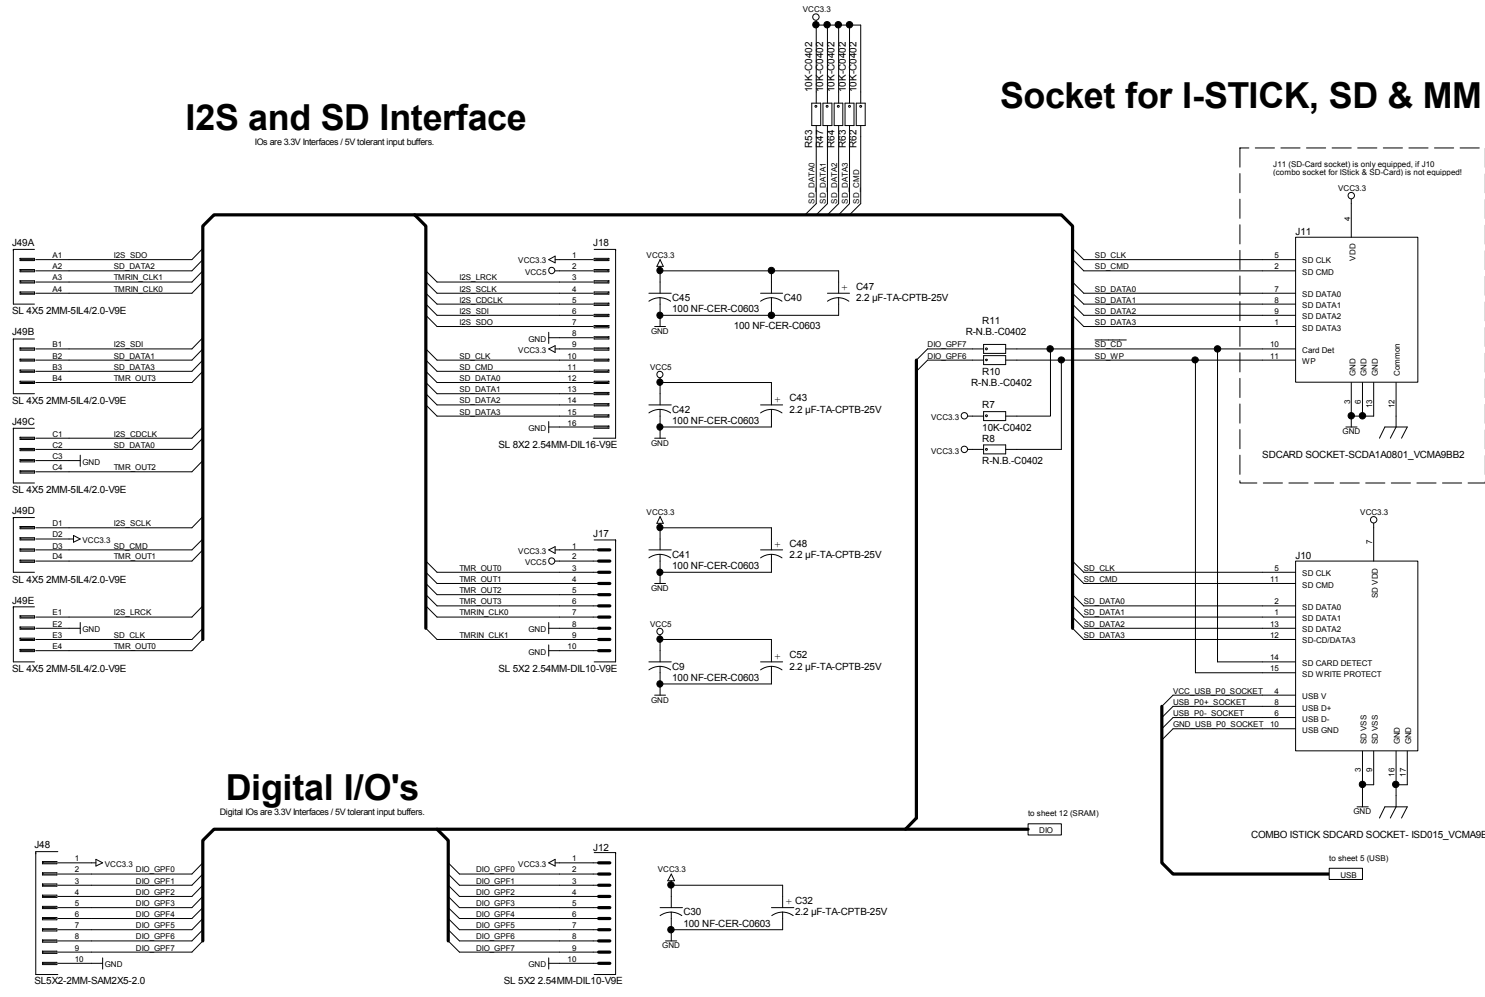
VCC3.3

10K-C0402 10K-C0402 10K-C0402 10K-C0402 10K-C0402

R53 R47 R64 R63 R62

SD_DATA0 SD_DATA1 SD_DATA2 SD_DATA3 SD_CMD

I2S and SD Interface
IOs are 3.3V Interfaces / 5V tolerant input buffers.

Socket for I-STICK, SD & MM

J11 (SD-Card socket) is only equipped, if J10 (combo socket for IStick & SD-Card) is not equipped!

J49A
A1 I2S_SDO
A2 SD_DATA2
A3 TMRIN_CLK1
A4 TMRIN_CLK0
SL 4X5 2MM-5IL4/2.0-V9E

J49B
B1 I2S_SDI
B2 SD_DATA1
B3 SD_DATA3
B4 TMR_OUT3
SL 4X5 2MM-5IL4/2.0-V9E

J49C
C1 I2S_CDCLK
C2 SD_DATA0
C3 GND
C4 TMR_OUT2
SL 4X5 2MM-5IL4/2.0-V9E

J49D
D1 I2S_SCLK
D2 VCC3.3
D3 SD_CMD
D4 TMR_OUT1
SL 4X5 2MM-5IL4/2.0-V9E

J49E
E1 I2S_LRCK
E2 GND
E3 SD_CLK
E4 TMR_OUT0
SL 4X5 2MM-5IL4/2.0-V9E

J18
VCC3.3 1
VCC5 2
I2S_LRCK 3
I2S_SCLK 4
I2S_CDCLK 5
I2S_SDI 6
I2S_SDO 7
GND 8
VCC3.3 9
SD_CLK 10
SD_CMD 11
SD_DATA0 12
SD_DATA1 13
SD_DATA2 14
SD_DATA3 15
GND 16
SL 8X2 2.54MM-DIL16-V9E

VCC3.3
C45 100 NF-CER-C0603
C40 100 NF-CER-C0603
C47 2.2 µF-TA-CPTB-25V
GND

VCC5
C42 100 NF-CER-C0603
C43 2.2 µF-TA-CPTB-25V
GND

R11 R-N.B.-C0402
DIO_GPF7
DIO_GPF6
R10 R-N.B.-C0402
R7 10K-C0402
VCC3.3
R8 R-N.B.-C0402
VCC3.3

VCC3.3
J11
SD_CLK 5 SD CLK
SD_CMD 6 SD CMD
SD_DATA0 7 SD DATA0
SD_DATA1 8 SD DATA1
SD_DATA2 9 SD DATA2
SD_DATA3 1 SD DATA3
SD_CD 10 Card Det
SD_WP 11 WP
4 VDD
GND GND GND Common
3 6 13 12
GND
SDCARD SOCKET-SCDA1A0801_VCMA9BB2

J17
VCC3.3 1
VCC5 2
TMR_OUT0 3
TMR_OUT1 4
TMR_OUT2 5
TMR_OUT3 6
TMRIN_CLK0 7
GND 8
TMRIN_CLK1 9
GND 10
SL 5X2 2.54MM-DIL10-V9E

VCC3.3
C41 100 NF-CER-C0603
C48 2.2 µF-TA-CPTB-25V
GND

VCC5
C9 100 NF-CER-C0603
C52 2.2 µF-TA-CPTB-25V
GND

VCC3.3
J10
7 SD VDD
SD_CLK 5 SD CLK
SD_CMD 11 SD CMD
SD_DATA0 2 SD DATA0
SD_DATA1 1 SD DATA1
SD_DATA2 13 SD DATA2
SD_DATA3 12 SD-CD/DATA3
14 SD CARD DETECT
15 SD WRITE PROTECT
VCC_USB_P0_SOCKET 4 USB V
USB_P0+_SOCKET 8 USB D+
USB_P0-_SOCKET 6 USB D-
GND_USB_P0_SOCKET 10 USB GND
SD VSS SD VSS GND GND
3 9 16 17
GND
COMBO ISTICK SDCARD SOCKET- ISD015_VCMA9E

Digital I/O's
Digital IOs are 3.3V Interfaces / 5V tolerant input buffers.

to sheet 12 (SRAM)
DIO

to sheet 5 (USB)
USB

J48
1 VCC3.3
2 DIO_GPF0
3 DIO_GPF1
4 DIO_GPF2
5 DIO_GPF3
6 DIO_GPF4
7 DIO_GPF5
8 DIO_GPF6
9 DIO_GPF7
10 GND
SL5X2-2MM-SAM2X5-2.0

J12
VCC3.3 1
DIO_GPF0 2
DIO_GPF1 3
DIO_GPF2 4
DIO_GPF3 5
DIO_GPF4 6
DIO_GPF5 7
DIO_GPF6 8
DIO_GPF7 9
GND 10
SL 5X2 2.54MM-DIL10-V9E

VCC3.3
C30 100 NF-CER-C0603
C32 2.2 µF-TA-CPTB-25V
GND